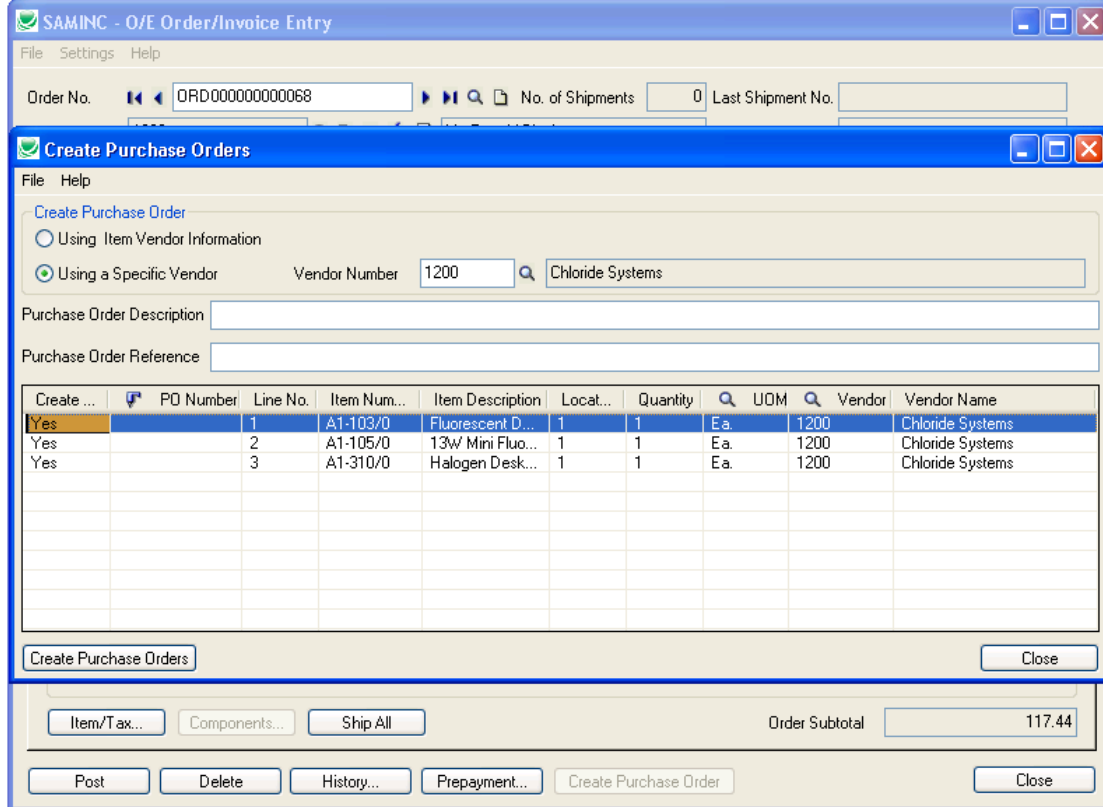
SAMINC - O/E Order/Invoice Entry

File Settings Help

Order No. ORD000000000068 No. of Shipments 0 Last Shipment No.

Create Purchase Orders

File Help

Create Purchase Order

Using Item Vendor Information

Using a Specific Vendor Vendor Number 1200 Chloride Systems

Purchase Order Description

Purchase Order Reference

| Create ... | PO Number | Line No. | Item Num... | Item Description | Locat... | Quantity | UOM | Vendor | Vendor Name |
|---|---|---|---|---|---|---|---|---|---|
| Yes | | 1 | A1-103/0 | Fluorescent D... | 1 | 1 | Ea. | 1200 | Chloride Systems |
| Yes | | 2 | A1-105/0 | 13W Mini Fluo... | 1 | 1 | Ea. | 1200 | Chloride Systems |
| Yes | | 3 | A1-310/0 | Halogen Desk... | 1 | 1 | Ea. | 1200 | Chloride Systems |

Create Purchase Orders Close

Item/Tax... Components... Ship All Order Subtotal 117.44

Post Delete History... Prepayment... Create Purchase Order Close